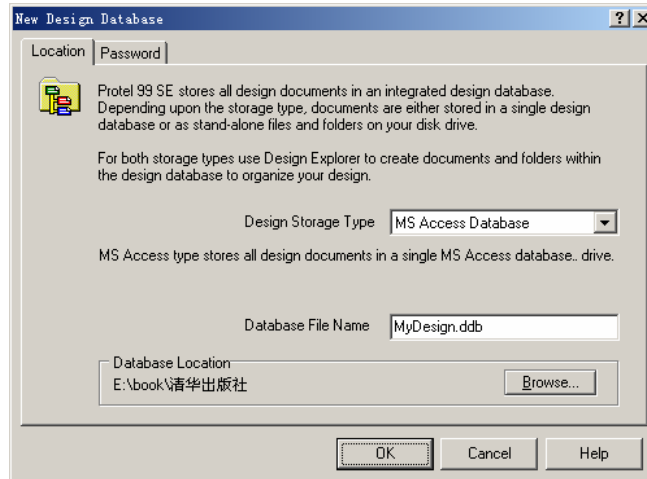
New Design Database

?

Location | Password

Protel 99 SE stores all design documents in an integrated design database. Depending upon the storage type, documents are either stored in a single design database or as stand-alone files and folders on your disk drive.

For both storage types use Design Explorer to create documents and folders within the design database to organize your design.

Design Storage Type MS Access Database

MS Access type stores all design documents in a single MS Access database.. drive.

Database File Name MyDesign.ddb

Database Location
E:\book\清华出版社

Browse...

OK Cancel Help